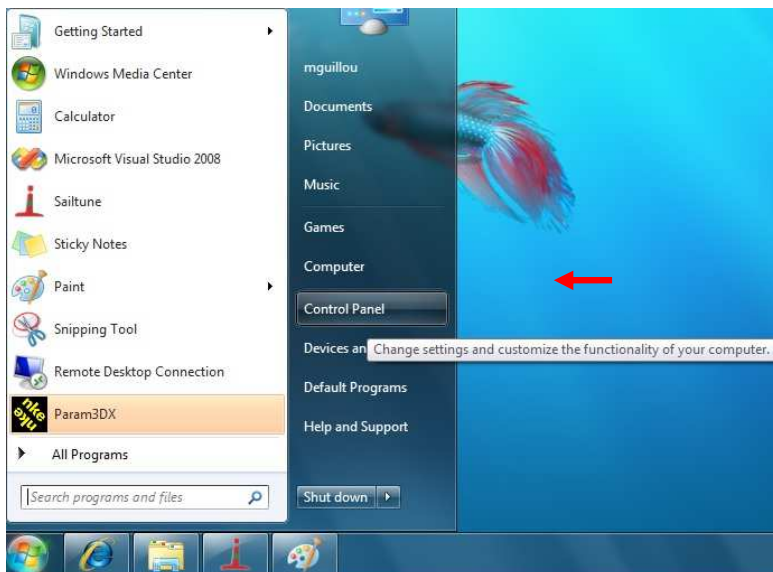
Getting Started
Windows Media Center
Calculator
Microsoft Visual Studio 2008
Sailtune
Sticky Notes
Paint
Snipping Tool
Remote Desktop Connection
Param3DX
All Programs
Search programs and files

mguillou
Documents
Pictures
Music
Games
Computer
Control Panel
Devices an
Change settings and customize the functionality of your computer.
Default Programs
Help and Support
Shut down